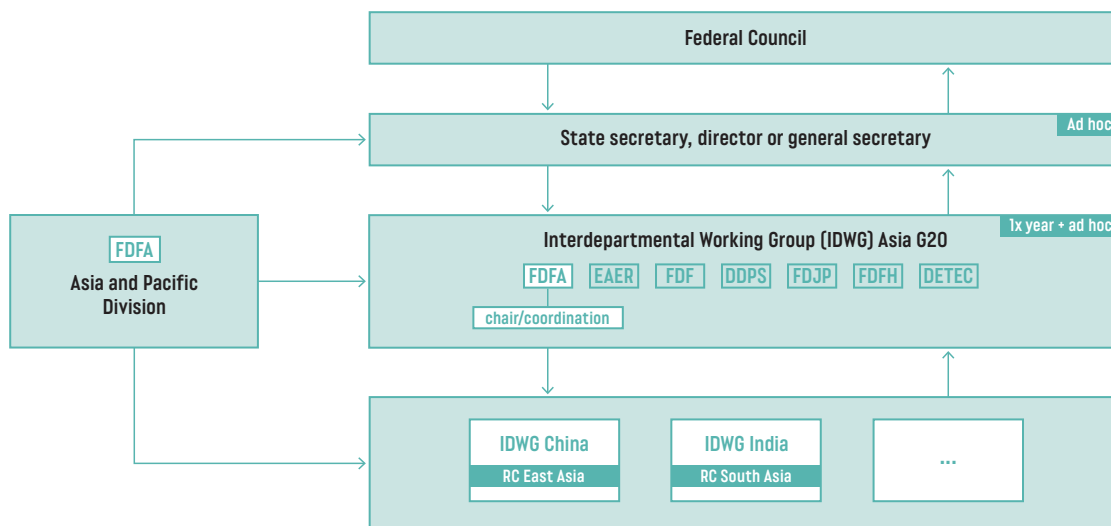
Federal Council

State secretary, director or general secretary

Ad hoc

FDFA
Asia and Pacific Division

Interdepartmental Working Group (IDWG) Asia G20

1x year + ad hoc

FDFA EAER FDF DDPS FDJP FDFH DETEC

chair/coordination

IDWG China
RC East Asia

IDWG India
RC South Asia

...